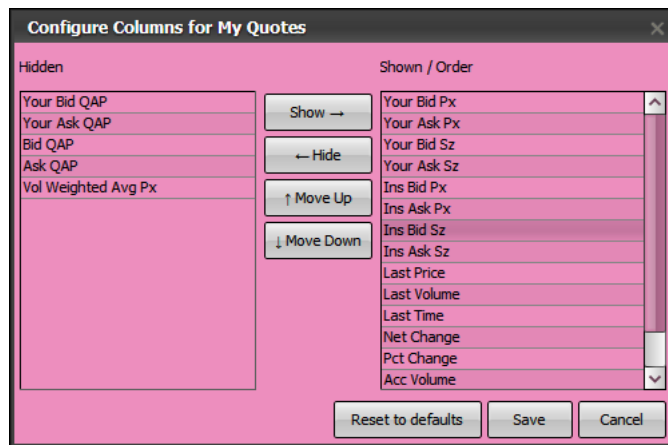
Configure Columns for My Quotes

Hidden

Your Bid QAP
Your Ask QAP
Bid QAP
Ask QAP
Vol Weighted Avg Px

Show →
← Hide
↑ Move Up
↓ Move Down

Shown / Order

Your Bid Px
Your Ask Px
Your Bid Sz
Your Ask Sz
Ins Bid Px
Ins Ask Px
Ins Bid Sz
Ins Ask Sz
Last Price
Last Volume
Last Time
Net Change
Pct Change
Acc Volume

Reset to defaults
Save
Cancel